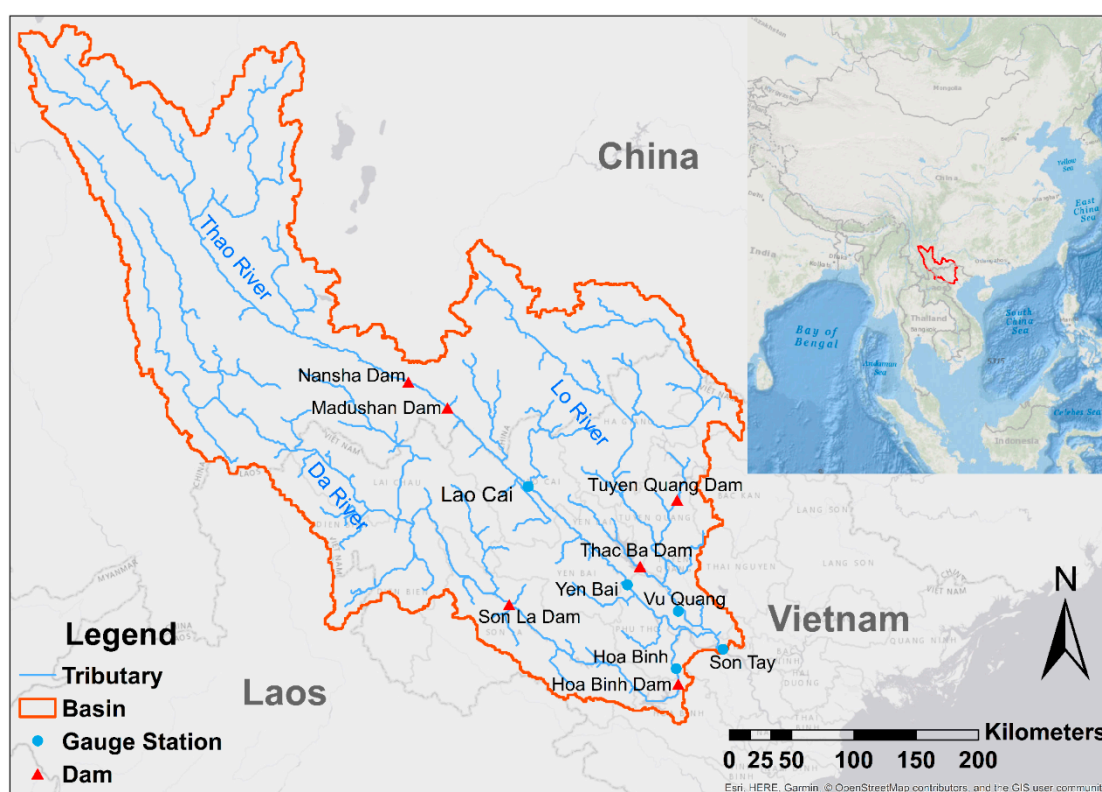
China

Thao River

Nansha Dam

Madushan Dam

Lo River

Da River

Lao Cai

Tuyen Quang Dam

Thac Ba Dam

Yen Bai

Vu Quang

Son La Dam

Vietnam

Hoa Binh

Son Tay

Hoa Binh Dam

Laos

Legend

Tributary

Basin

Gauge Station

Dam

N

Kilometers

0 25 50 100 150 200

Esri, HERE, Garmin, © OpenStreetMap contributors, and the GIS user communit

India

Bay of Bengal

Andaman Sea

Thailand

South China Sea

East China Sea

Yellow Sea

Celebes Sea

Indonesia

Mongolia